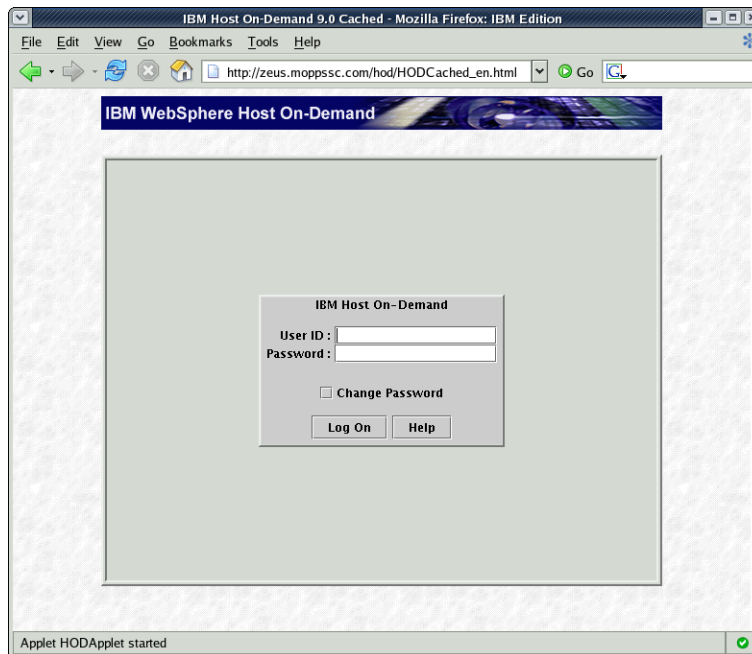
IBM Host On-Demand 9.0 Cached - Mozilla Firefox: IBM Edition

File Edit View Go Bookmarks Tools Help

http://zeus.moppssc.com/hod/HODCached_en.html

Go

IBM WebSphere Host On-Demand

IBM Host On-Demand

User ID :

Password :

Change Password

Log On

Help

Applet HODApplet started